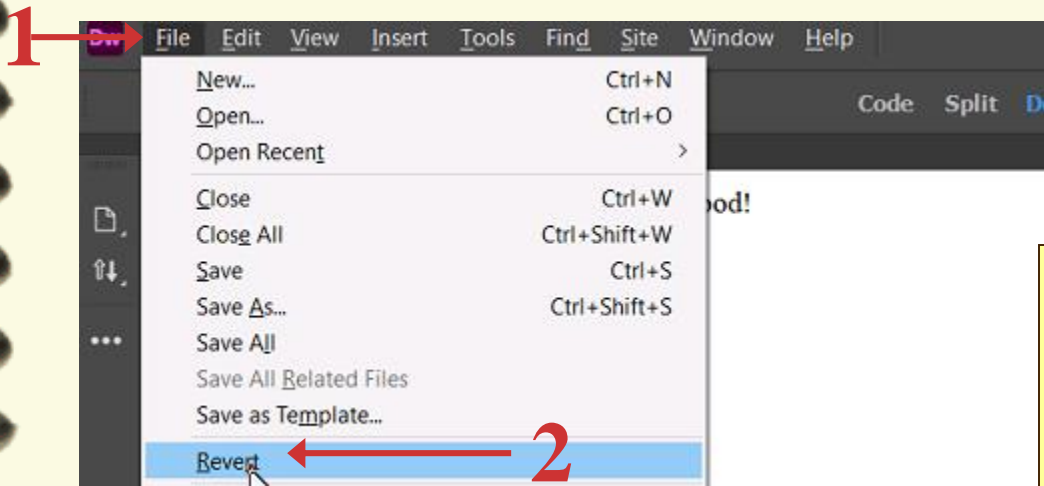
1
Dw File Edit View Insert Tools Find Site Window Help

Code Split D

New... Ctrl+N
Open... Ctrl+O
Open Recent >
Close Ctrl+W
Close All Ctrl+Shift+W
Save Ctrl+S
Save As... Ctrl+Shift+S
Save All
Save All Related Files
Save as Template...
Revert

2

ood!

•••